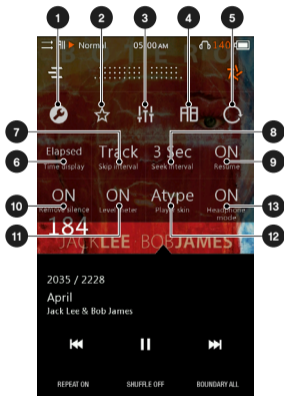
1
2
3
4
5
Normal
05:00 AM
140
7
8
6
Elapsed
Time display
Track
Skip interval
3 Sec
Seek interval
ON
Resume
9
10
ON
Remote silence
ON
Level meter
Atype
Player skin
ON
Headphone mode
13
11
12
184
JACK LEE BOB JAMES
2035 / 2228
April
Jack Lee & Bob James
REPEAT ON
SHUFFLE OFF
BOUNDARY ALL